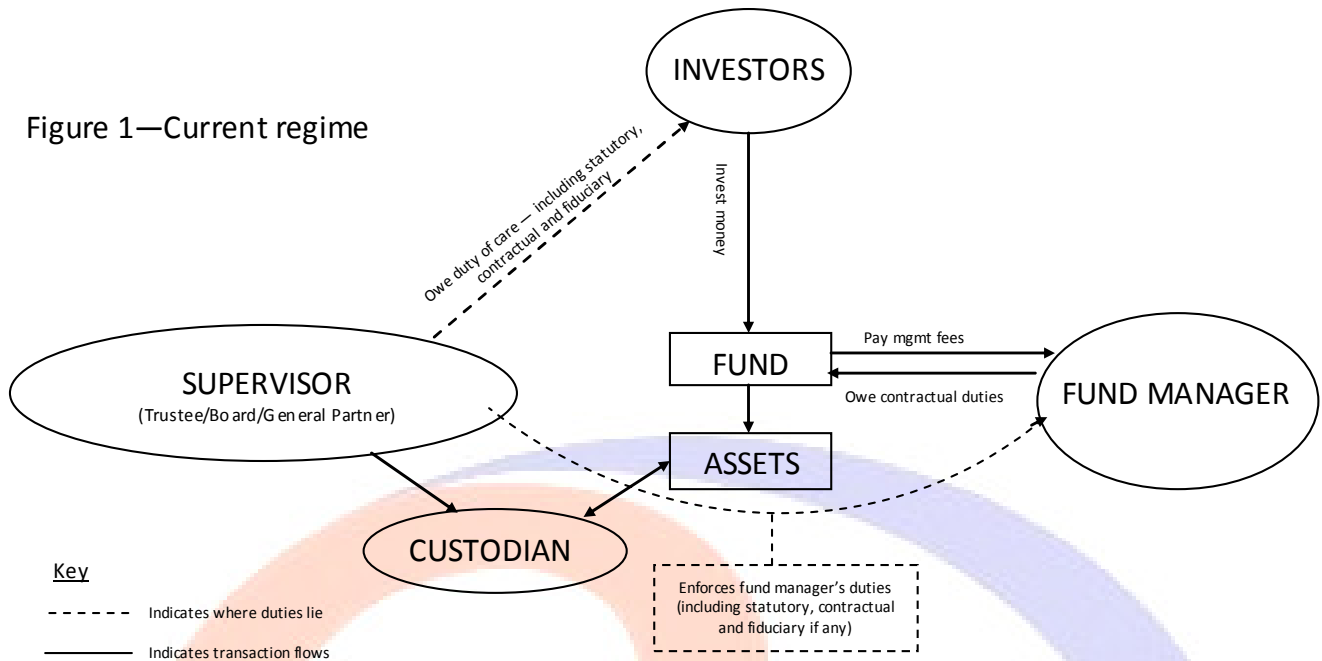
Figure 1—Current regime

INVESTORS

Owe duty of care — including statutory, contractual and fiduciary

Invest money

FUND

Pay mgmt fees

Owe contractual duties

FUND MANAGER

SUPERVISOR
(Trustee/Board/General Partner)

ASSETS

CUSTODIAN

Enforces fund manager's duties (including statutory, contractual and fiduciary if any)

Key

Indicates where duties lie

Indicates transaction flows